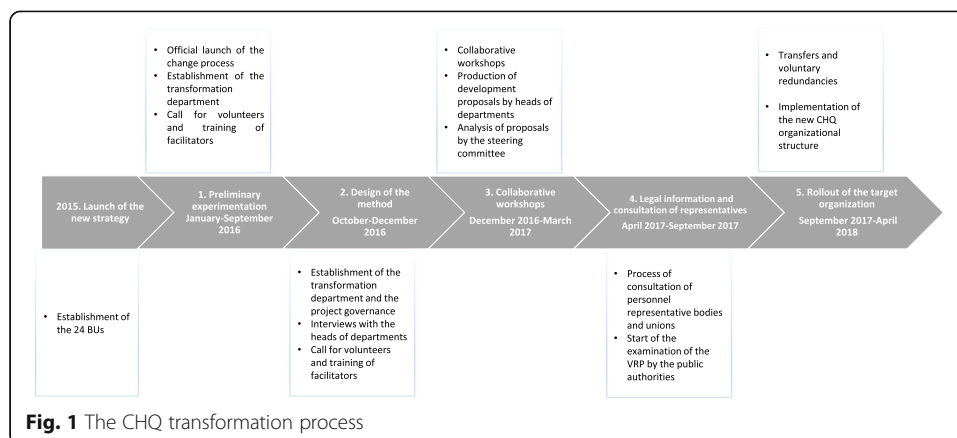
- Official launch of the change process
- Establishment of the transformation department
- Call for volunteers and training of facilitators

- Collaborative workshops
- Production of development proposals by heads of departments
- Analysis of proposals by the steering committee

- Transfers and voluntary redundancies
- Implementation of the new CHQ organizational structure

2015. Launch of the new strategy

1. Preliminary experimentation January-September 2016

2. Design of the method October-December 2016

3. Collaborative workshops December 2016-March 2017

4. Legal information and consultation of representatives April 2017-September 2017

5. Rollout of the target organization September 2017-April 2018

- Establishment of the 24 BUs

- Establishment of the transformation department and the project governance
- Interviews with the heads of departments
- Call for volunteers and training of facilitators

- Process of consultation of personnel representative bodies and unions
- Start of the examination of the VRP by the public authorities

**Fig. 1** The CHQ transformation process